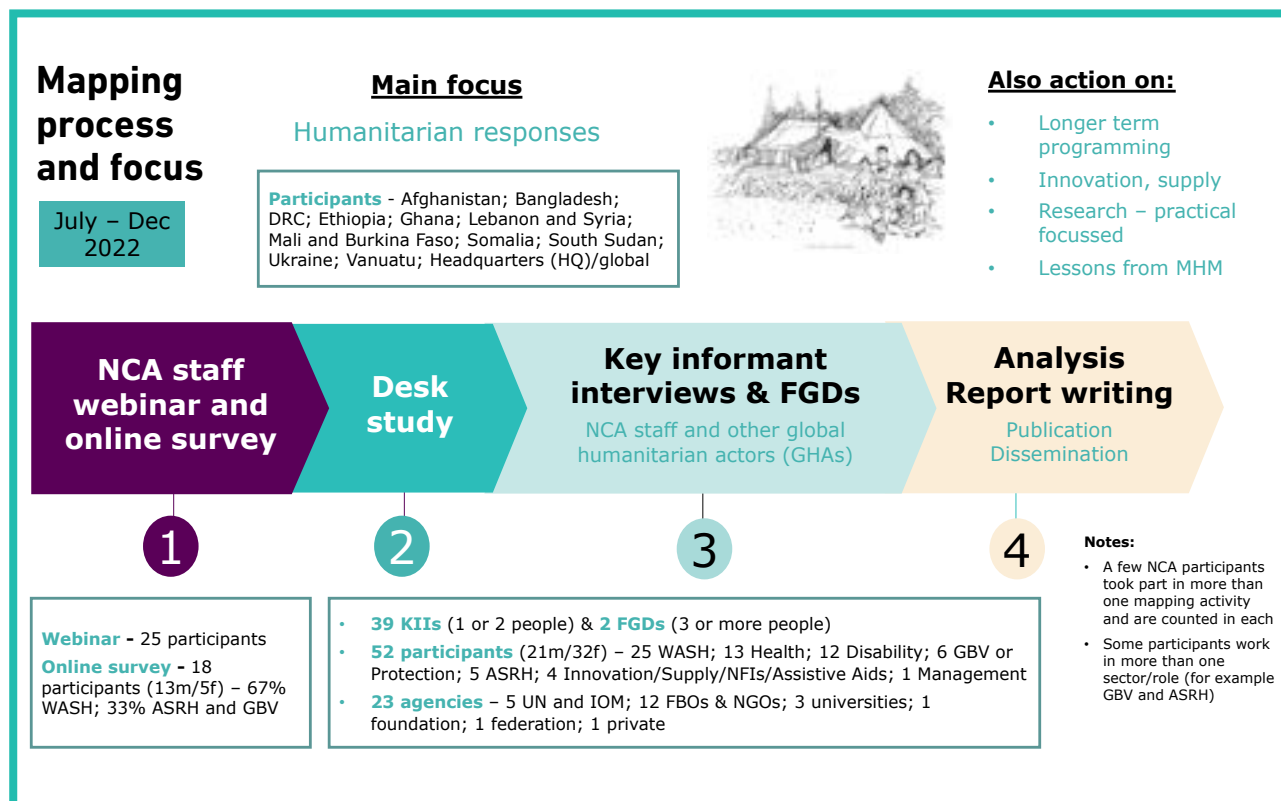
Mapping process and focus

July – Dec 2022

Main focus

Humanitarian responses

Participants - Afghanistan; Bangladesh; DRC; Ethiopia; Ghana; Lebanon and Syria; Mali and Burkina Faso; Somalia; South Sudan; Ukraine; Vanuatu; Headquarters (HQ)/global

Also action on:

- Longer term programming
- Innovation, supply
- Research – practical focussed
- Lessons from MHM

NCA staff webinar and online survey

Desk study

Key informant interviews & FGDs

NCA staff and other global humanitarian actors (GHAs)

Analysis Report writing

Publication Dissemination

1

2

3

4

Webinar - 25 participants
Online survey - 18 participants (13m/5f) – 67% WASH; 33% ASRH and GBV

- 39 KIIs (1 or 2 people) & 2 FGDs (3 or more people)
- 52 participants (21m/32f) – 25 WASH; 13 Health; 12 Disability; 6 GBV or Protection; 5 ASRH; 4 Innovation/Supply/NFIs/Assistive Aids; 1 Management
- 23 agencies – 5 UN and IOM; 12 FBOs & NGOs; 3 universities; 1 foundation; 1 federation; 1 private

Notes:
- A few NCA participants took part in more than one mapping activity and are counted in each
- Some participants work in more than one sector/role (for example GBV and ASRH)